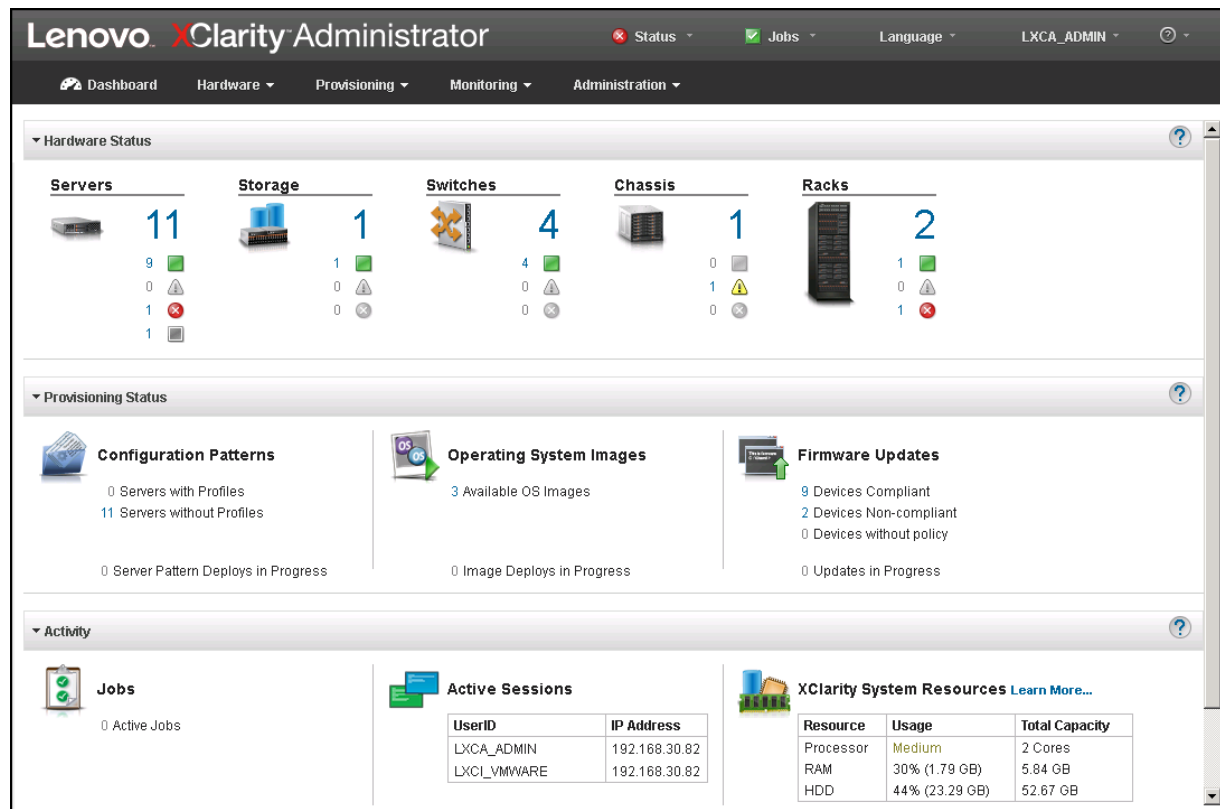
Lenovo. XClarity Administrator

Status Jobs Language LXCA_ADMIN

Dashboard Hardware Provisioning Monitoring Administration

Hardware Status

Servers 11
9
0
1
1

Storage 1
1
0
0

Switches 4
4
0
0

Chassis 1
0
1
0

Racks 2
1
0
1

Provisioning Status

Configuration Patterns
0 Servers with Profiles
11 Servers without Profiles
0 Server Pattern Deploys in Progress

Operating System Images
3 Available OS Images
0 Image Deploys in Progress

Firmware Updates
9 Devices Compliant
2 Devices Non-compliant
0 Devices without policy
0 Updates in Progress

Activity

Jobs
0 Active Jobs

Active Sessions

| UserID | IP Address |
|---|---|
| LXCA_ADMIN | 192.168.30.82 |
| LXCI_VMWARE | 192.168.30.82 |

XClarity System Resources Learn More...

| Resource | Usage | Total Capacity |
|---|---|---|
| Processor | Medium | 2 Cores |
| RAM | 30% (1.79 GB) | 5.84 GB |
| HDD | 44% (23.29 GB) | 52.67 GB |